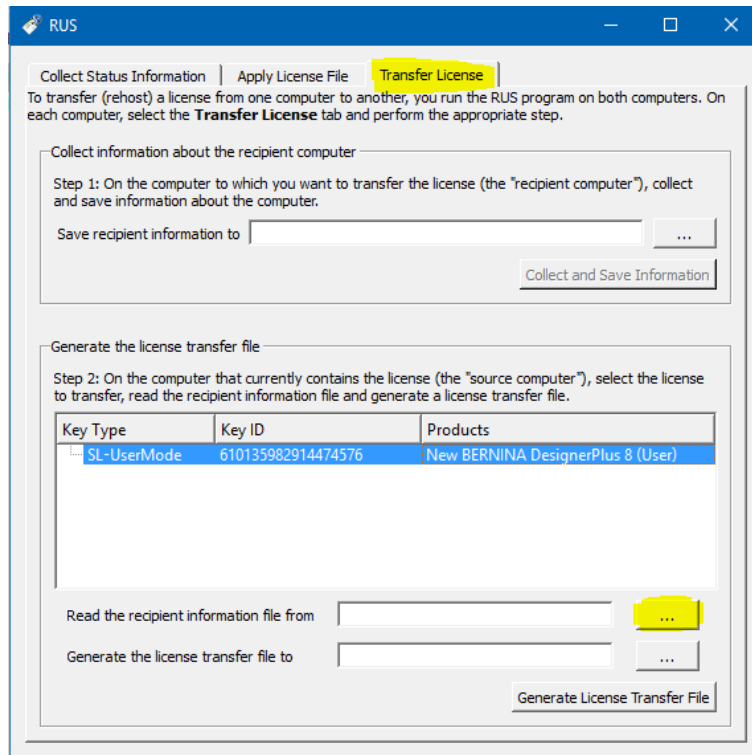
RUS

Collect Status Information | Apply License File | Transfer License

To transfer (rehost) a license from one computer to another, you run the RUS program on both computers. On each computer, select the **Transfer License** tab and perform the appropriate step.

Collect information about the recipient computer

Step 1: On the computer to which you want to transfer the license (the "recipient computer"), collect and save information about the computer.

Save recipient information to ...

Collect and Save Information

Generate the license transfer file

Step 2: On the computer that currently contains the license (the "source computer"), select the license to transfer, read the recipient information file and generate a license transfer file.

| Key Type | Key ID | Products |
|---|---|---|
| SL-UserMode | 610135982914474576 | New BERNINA DesignerPlus 8 (User) |

Read the recipient information file from ...

Generate the license transfer file to ...

Generate License Transfer File